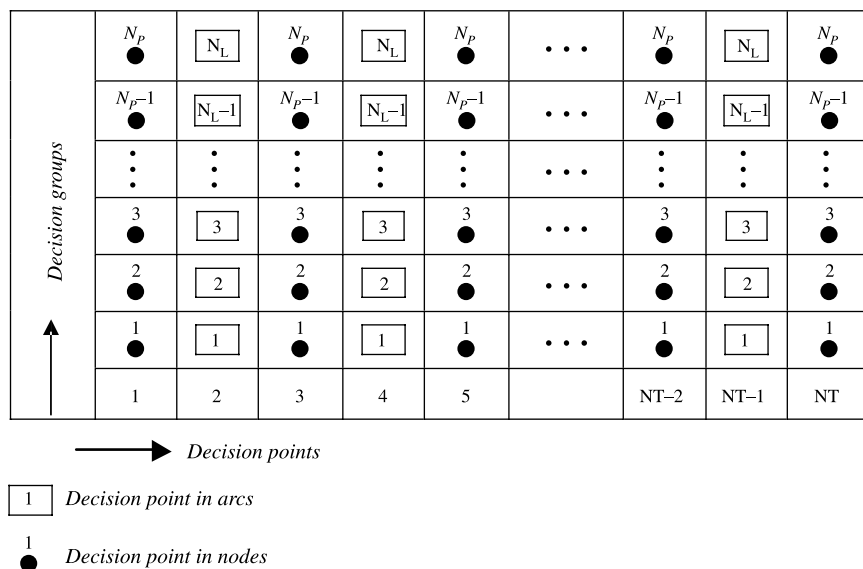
| Decision groups | | | | | | | | | |
|---|---|---|---|---|---|---|---|---|---|
| | $N_P$ | $N_L$ | $N_P$ | $N_L$ | $N_P$ | … | $N_P$ | $N_L$ | $N_P$ |
| | $N_P-1$ | $N_L-1$ | $N_P-1$ | $N_L-1$ | $N_P-1$ | … | $N_P-1$ | $N_L-1$ | $N_P-1$ |
| | ⋮ | ⋮ | ⋮ | ⋮ | ⋮ | … | ⋮ | ⋮ | ⋮ |
| | 3 | 3 | 3 | 3 | 3 | … | 3 | 3 | 3 |
| | 2 | 2 | 2 | 2 | 2 | … | 2 | 2 | 2 |
| | 1 | 1 | 1 | 1 | 1 | … | 1 | 1 | 1 |
| | 1 | 2 | 3 | 4 | 5 | | NT–2 | NT–1 | NT |

Decision points

1 Decision point in arcs

1 Decision point in nodes